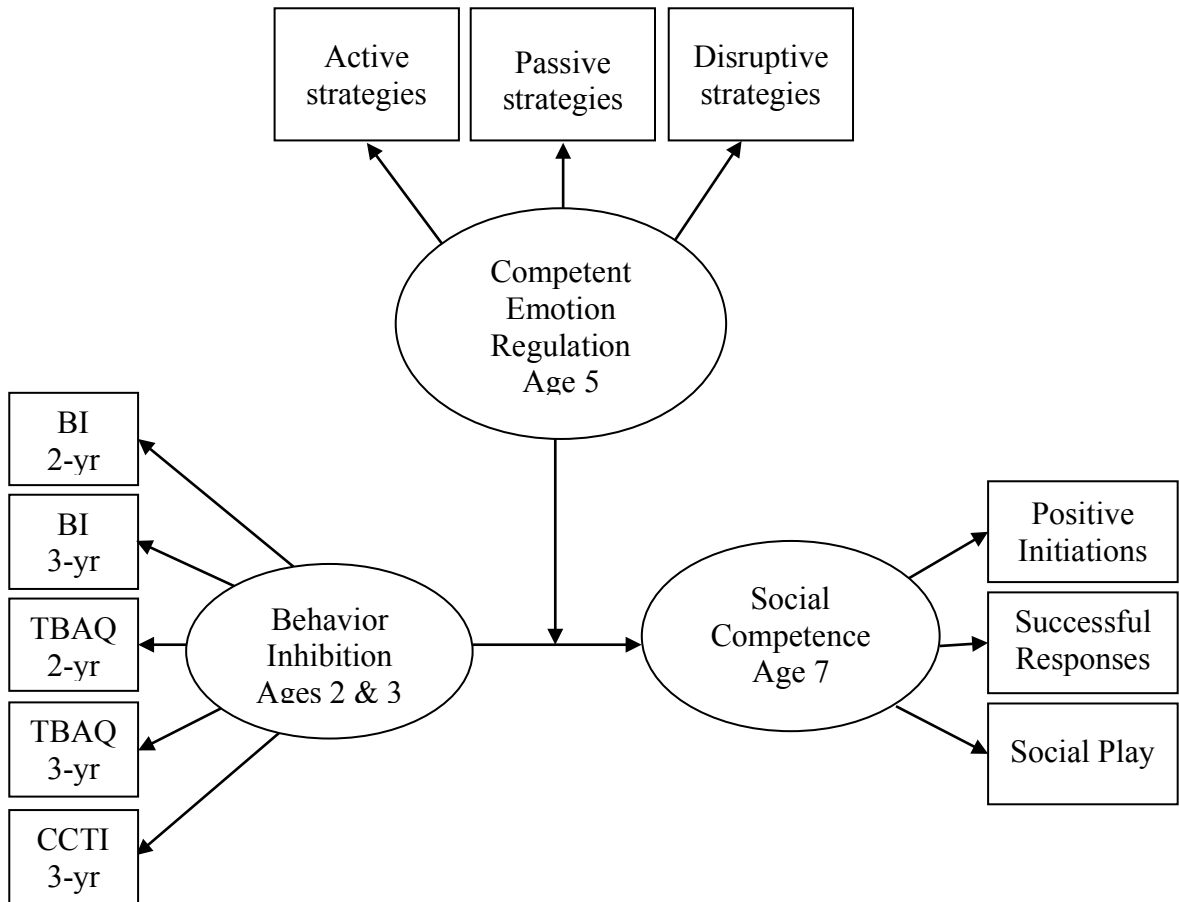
Active strategies

Passive strategies

Disruptive strategies

Competent Emotion Regulation Age 5

BI 2-yr

BI 3-yr

TBAQ 2-yr

TBAQ 3-yr

CCTI 3-yr

Behavior Inhibition Ages 2 & 3

Social Competence Age 7

Positive Initiations

Successful Responses

Social Play